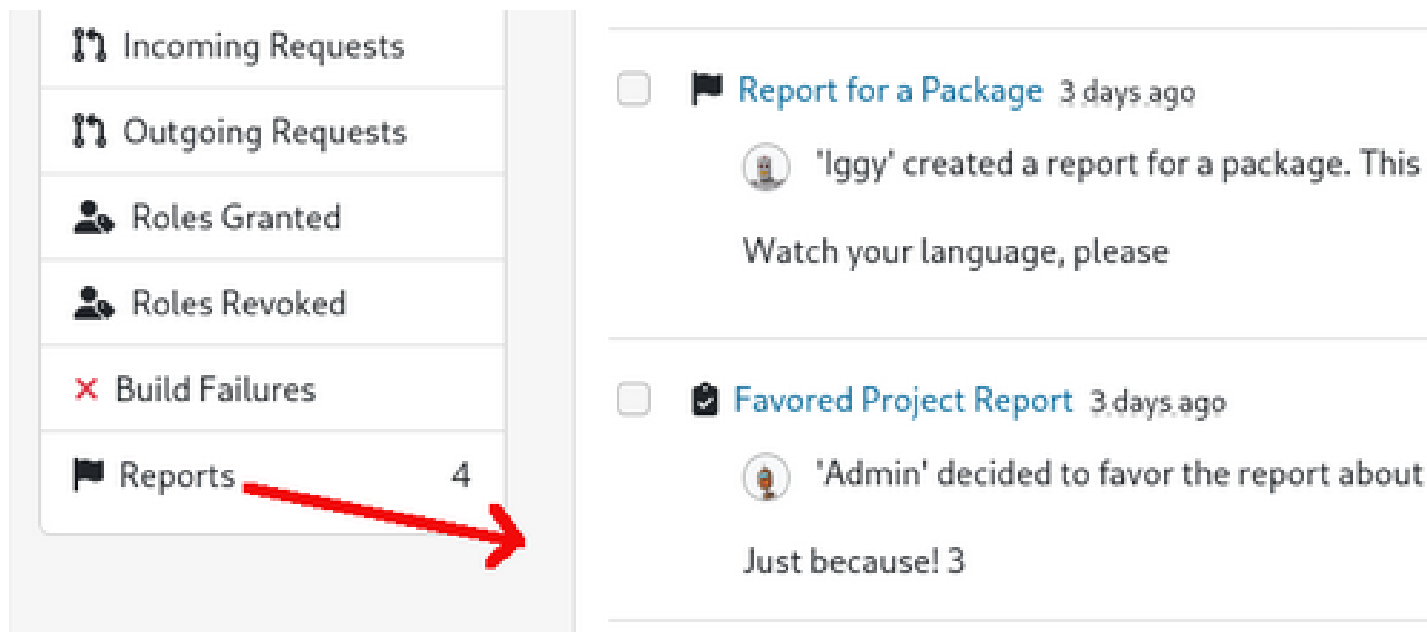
Incoming Requests
Outgoing Requests
Roles Granted
Roles Revoked
Build Failures
Reports 4

Report for a Package 3 days ago
'Iggy' created a report for a package. This
Watch your language, please

Favored Project Report 3 days ago
'Admin' decided to favor the report about
Just because! 3